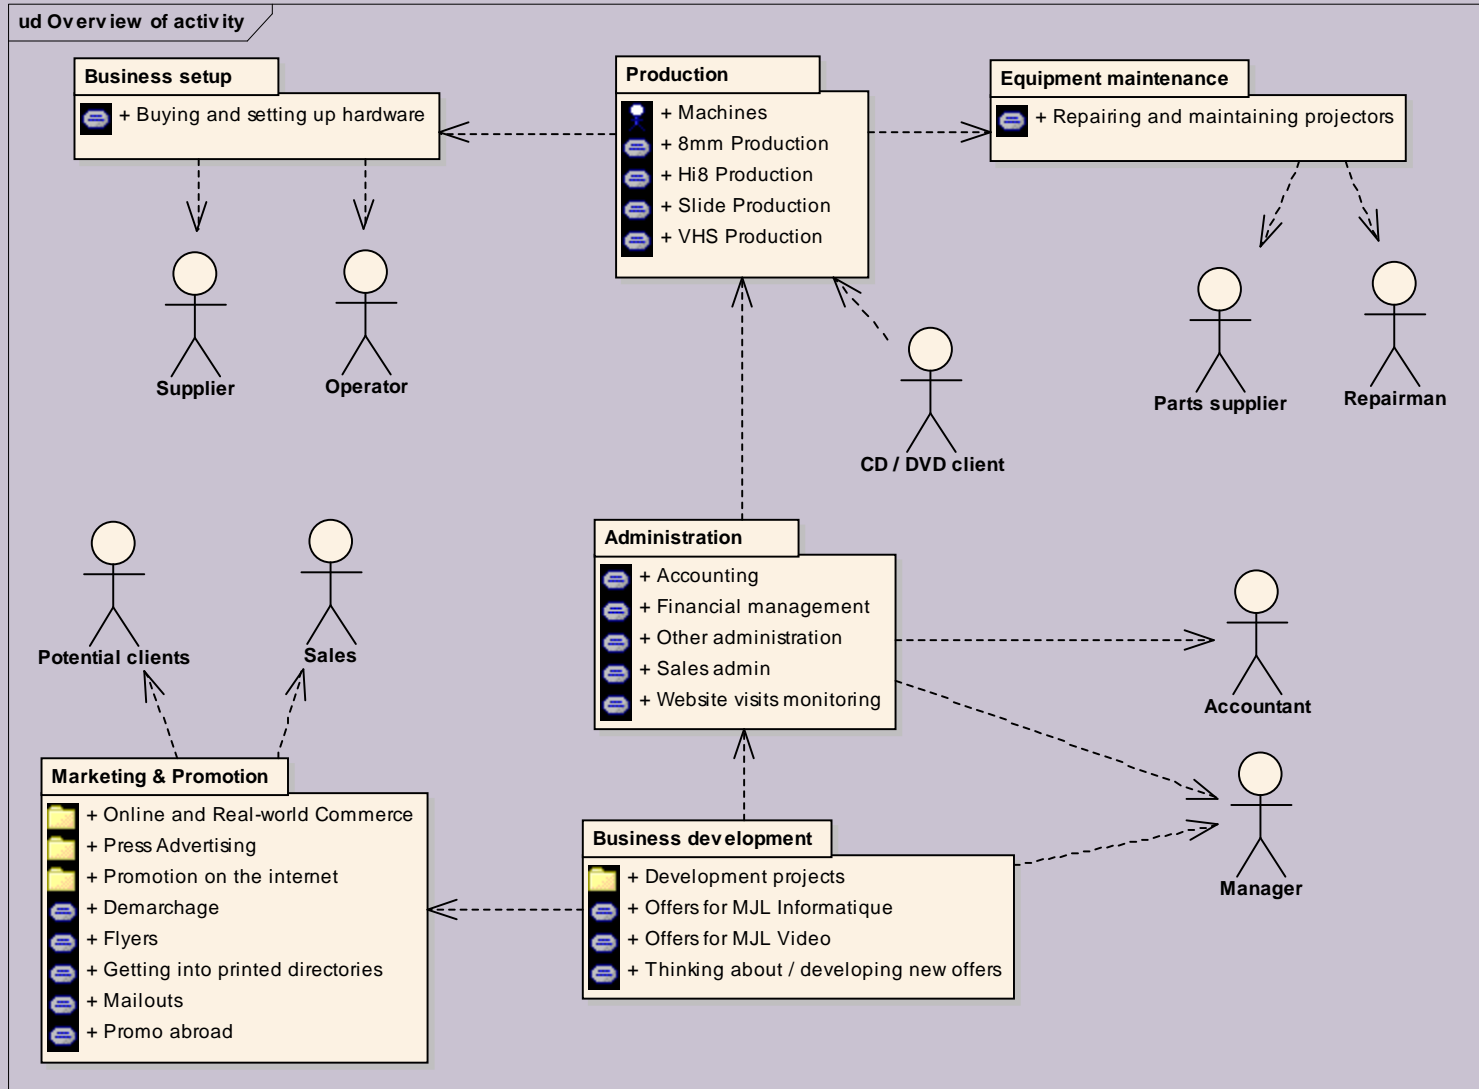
ud Overview of activity

Business setup
+ Buying and setting up hardware

Production
+ Machines
+ 8mm Production
+ Hi8 Production
+ Slide Production
+ VHS Production

Equipment maintenance
+ Repairing and maintaining projectors

Supplier

Operator

CD / DVD client

Parts supplier

Repairman

Potential clients

Sales

Administration
+ Accounting
+ Financial management
+ Other administration
+ Sales admin
+ Website visits monitoring

Accountant

Marketing & Promotion
+ Online and Real-world Commerce
+ Press Advertising
+ Promotion on the internet
+ Demarchage
+ Flyers
+ Getting into printed directories
+ Mailouts
+ Promo abroad

Business development
+ Development projects
+ Offers for MJL Informatique
+ Offers for MJL Video
+ Thinking about / developing new offers

Manager